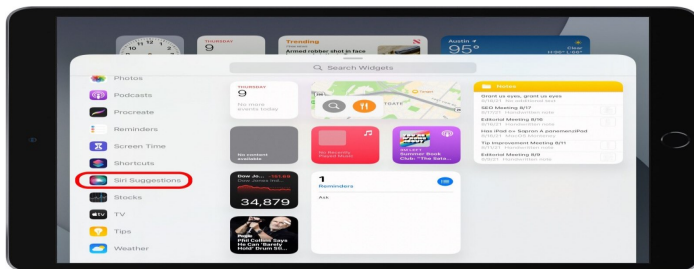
9

Trending
Armed robber shot in face

Austin
95°
Clear

Search Widgets

Photos
Podcasts
Procreate
Reminders
Screen Time
Shortcuts
Siri Suggestions
Stocks
TV
Tips
Weather

9
No more events today

No content available

No Recently Played Music

Summer Book Club: "The Sata...

Dow Jo...
34,879

1
Reminders
Ask

Phil Collins Says He Can 'Barely Hold' Drum St...

Notes
Stand up eyes, grant us eyes
SEO Meeting 8/17
Editorial Meeting 8/10
Tip Improvement Meeting 8/11
Editorial Meeting 8/9